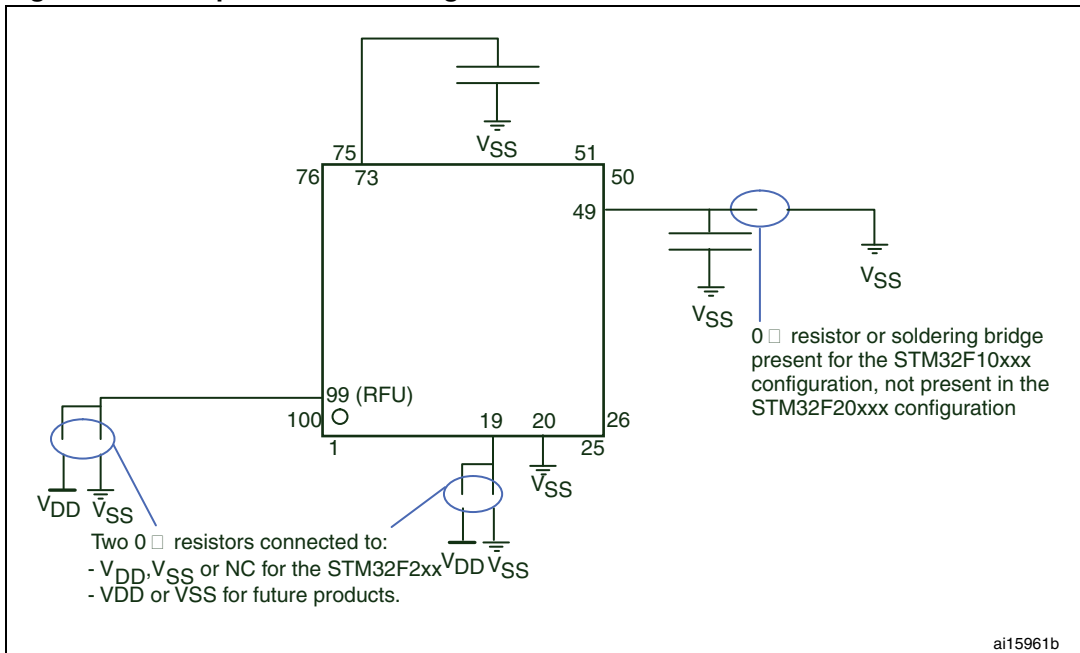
$V_{SS}$

75

73

51

76

50

49

$V_{SS}$

$V_{SS}$

0 □ resistor or soldering bridge present for the STM32F10xxx configuration, not present in the STM32F20xxx configuration

99 (RFU)

100

1

19

20

26

25

$V_{SS}$

$V_{DD}$ $V_{SS}$

Two 0 □ resistors connected to:
- $V_{DD}$,$V_{SS}$ or NC for the STM32F2xx
- VDD or VSS for future products.

$V_{DD}$ $V_{SS}$

ai15961b